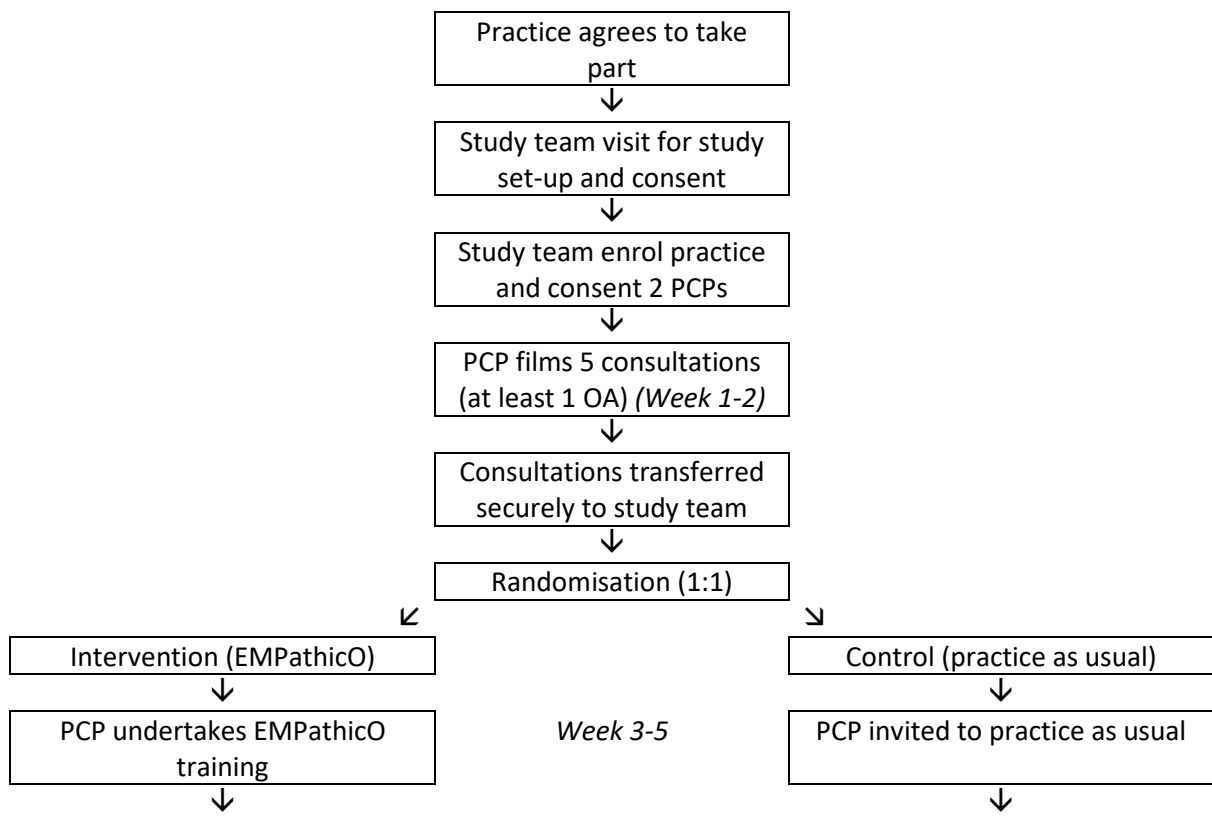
Practice agrees to take part

Study team visit for study set-up and consent

Study team enrol practice and consent 2 PCPs

PCP films 5 consultations (at least 1 OA) *(Week 1-2)*

Consultations transferred securely to study team

Randomisation (1:1)

Intervention (EMPathicO)

PCP undertakes EMPathicO training

*Week 3-5*

Control (practice as usual)

PCP invited to practice as usual